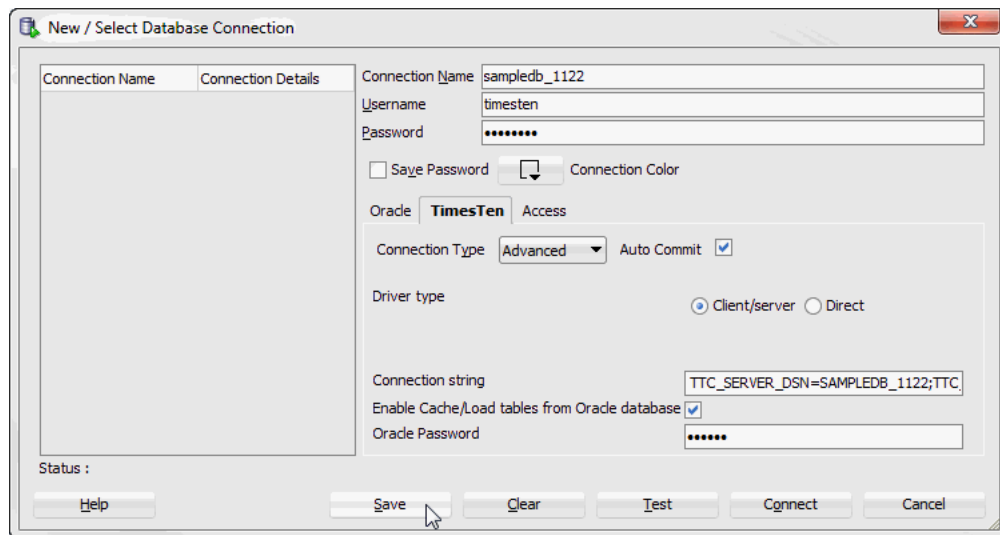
New / Select Database Connection

| Connection Name | Connection Details |
|---|---|

Connection Name sampledb_1122
Username timesten
Password ••••••••

Save Password Connection Color

Oracle TimesTen Access

Connection Type Advanced Auto Commit

Driver type Client/server Direct

Connection string TTC_SERVER_DSN=SAMPLEDB_1122;TTC_
Enable Cache/Load tables from Oracle database
Oracle Password ••••••

Status :

Help Save Clear Test Connect Cancel